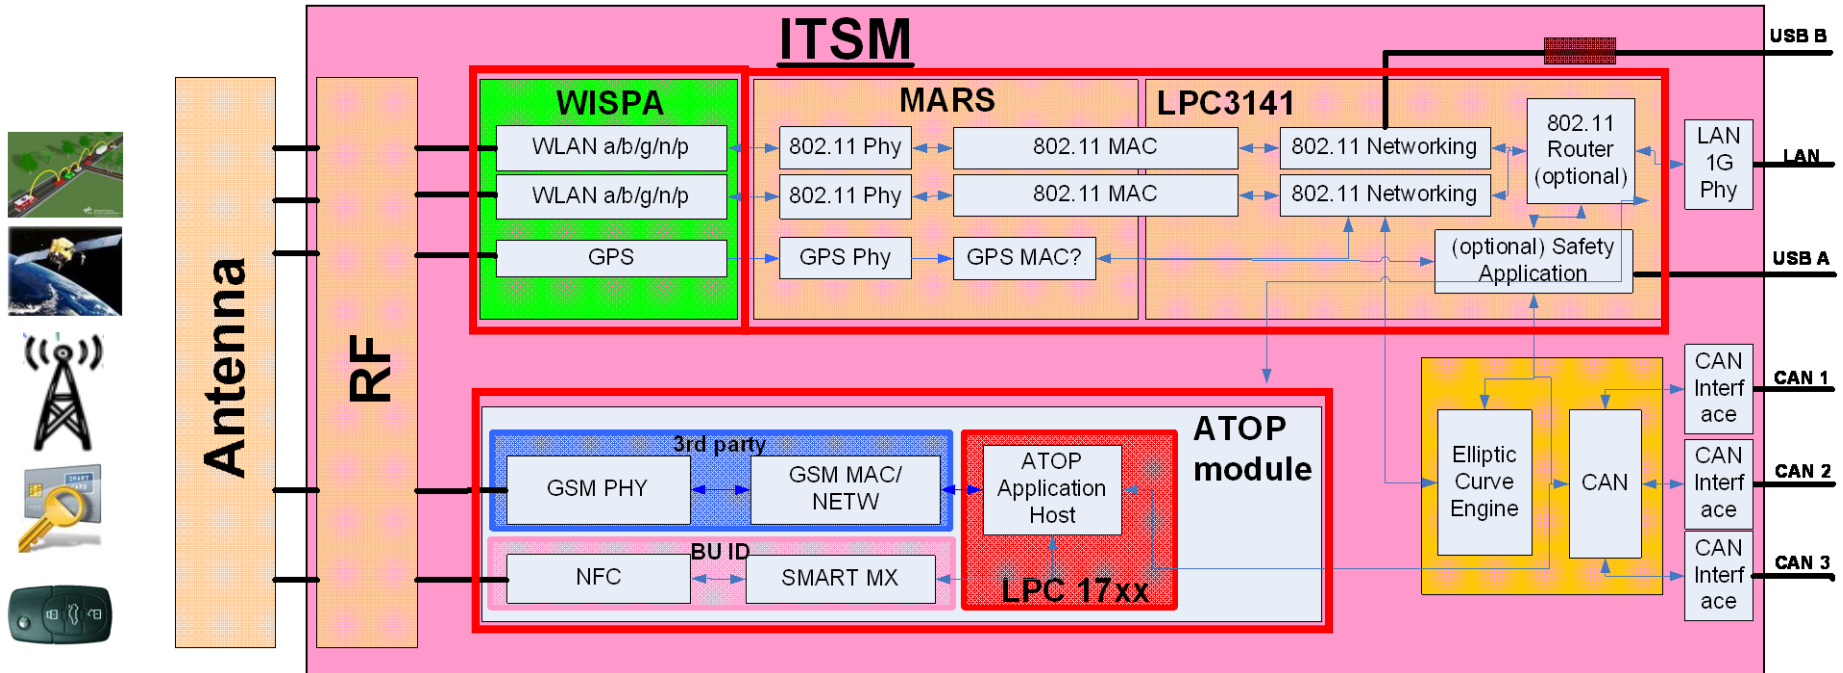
ITSM

USB B

Antenna

RF

WISPA

WLAN a/b/g/n/p

WLAN a/b/g/n/p

GPS

MARS

802.11 Phy

802.11 MAC

802.11 Phy

802.11 MAC

GPS Phy

GPS MAC?

LPC3141

802.11 Networking

802.11 Networking

802.11 Router (optional)

(optional) Safety Application

LAN 1G Phy

LAN

USB A

ATOP module

3rd party

GSM PHY

GSM MAC/ NETW

ATOP Application Host

BU ID

NFC

SMART MX

LPC 17xx

Elliptic Curve Engine

CAN

CAN Interface

CAN 1

CAN Interface

CAN 2

CAN Interface

CAN 3